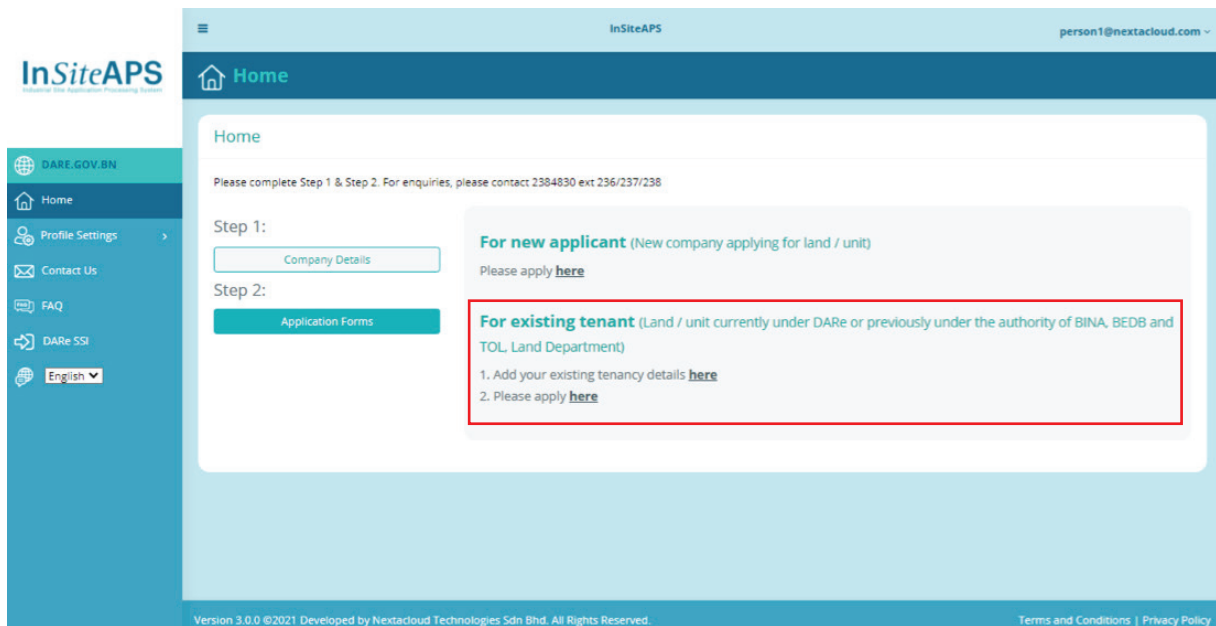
InSiteAPS
Industrial Site Application Processing System

≡ InSiteAPS person1@nextacloud.com

Home

DARE.GOV.BN
Home
Profile Settings
Contact Us
FAQ
DARe SSI
English

Home

Please complete Step 1 & Step 2. For enquiries, please contact 2384830 ext 236/237/238

Step 1:
Company Details
Step 2:
Application Forms

For new applicant (New company applying for land / unit)
Please apply here

For existing tenant (Land / unit currently under DARe or previously under the authority of BINA, BEDB and TOL, Land Department)
1. Add your existing tenancy details here
2. Please apply here

Version 3.0.0 ©2021 Developed by Nextacloud Technologies Sdn Bhd. All Rights Reserved.
Terms and Conditions | Privacy Policy